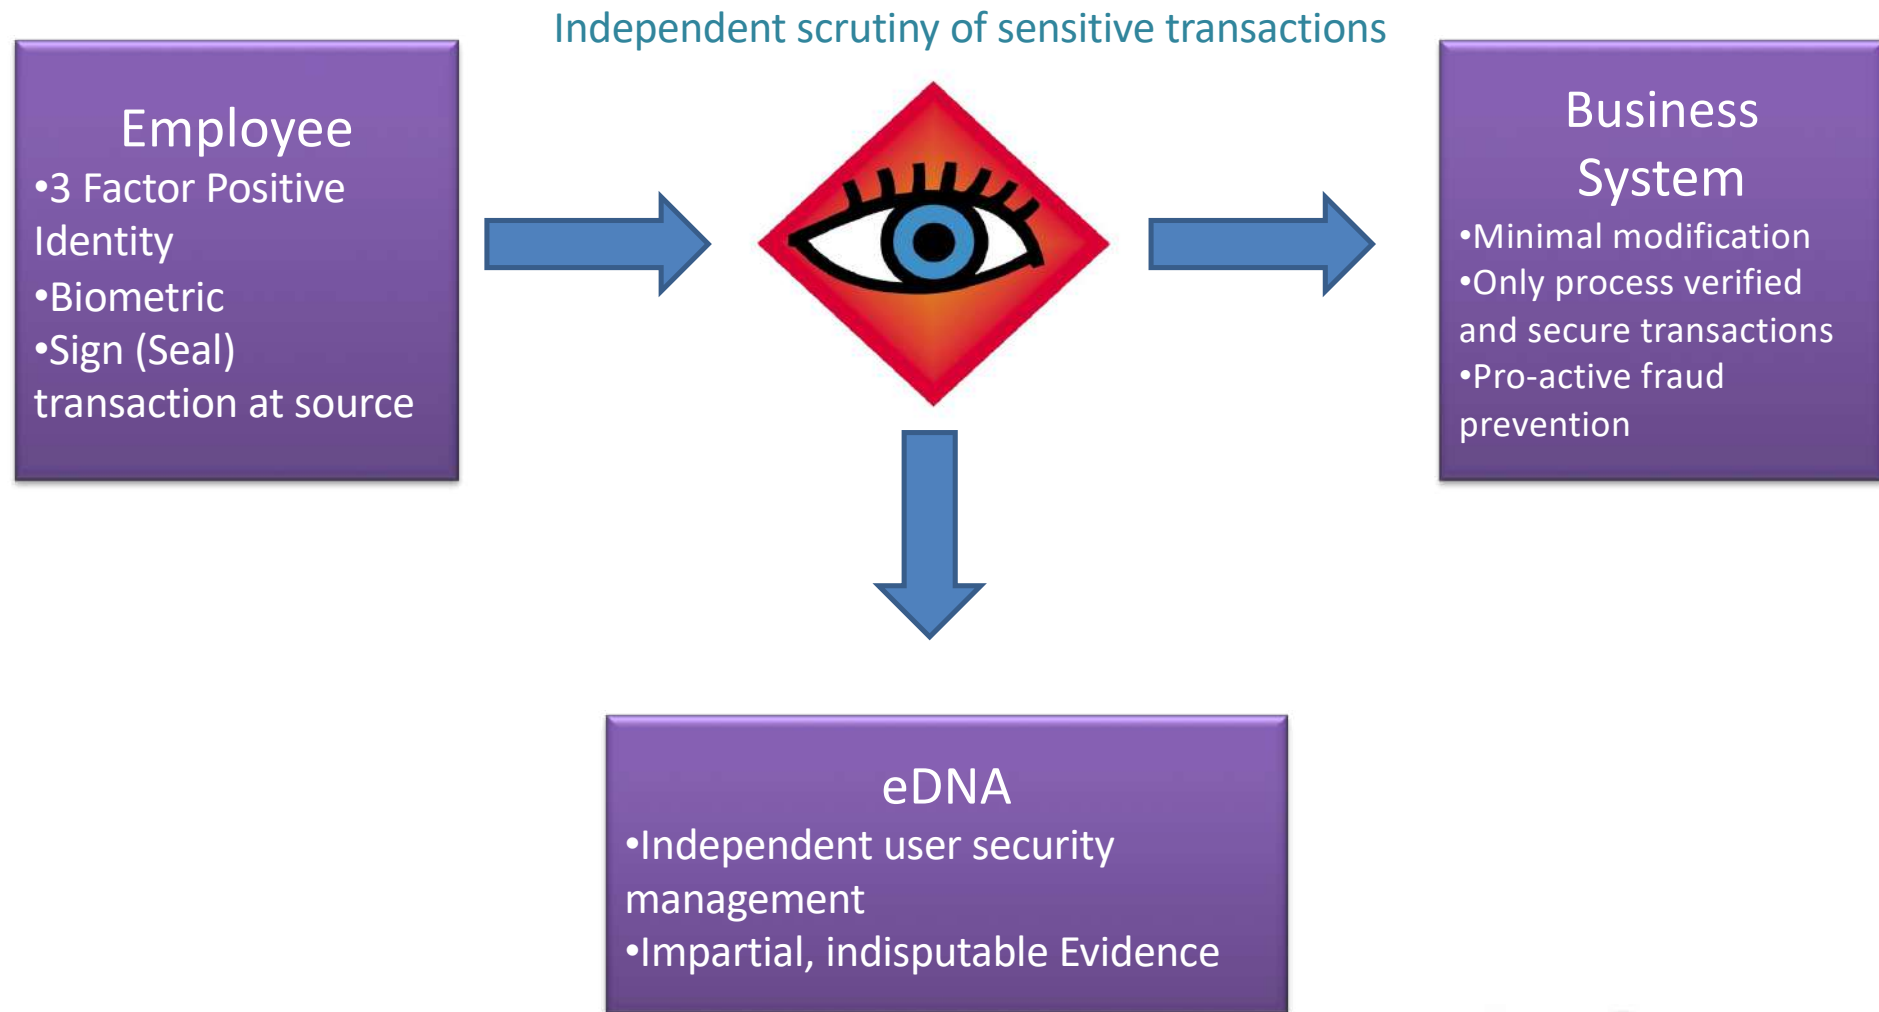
Independent scrutiny of sensitive transactions

Employee
•3 Factor Positive Identity
•Biometric
•Sign (Seal) transaction at source

Business System
•Minimal modification
•Only process verified and secure transactions
•Pro-active fraud prevention

eDNA
•Independent user security management
•Impartial, indisputable Evidence